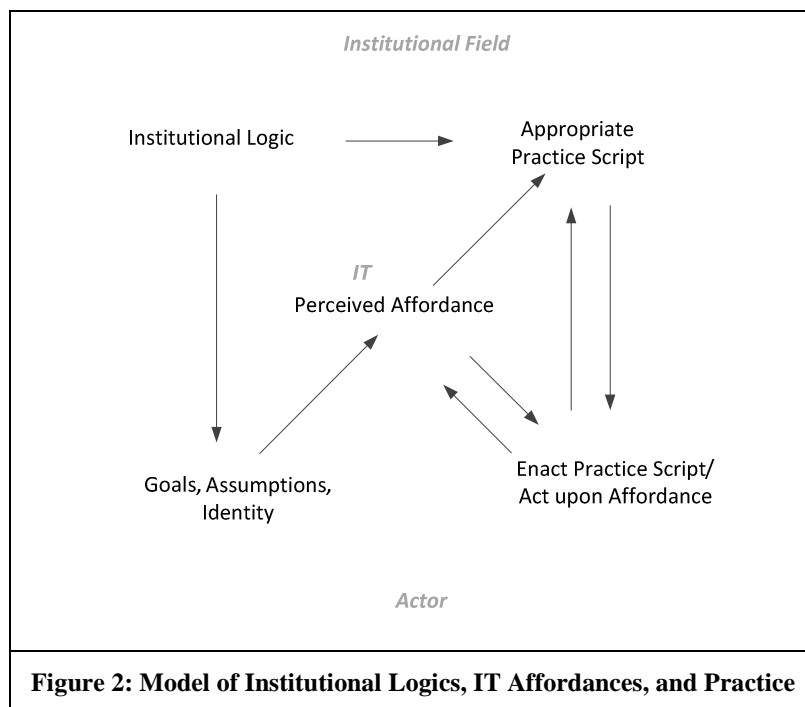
Institutional Field

Institutional Logic

Appropriate Practice Script

IT

Perceived Affordance

Goals, Assumptions, Identity

Enact Practice Script/ Act upon Affordance

Actor

Figure 2: Model of Institutional Logics, IT Affordances, and Practice